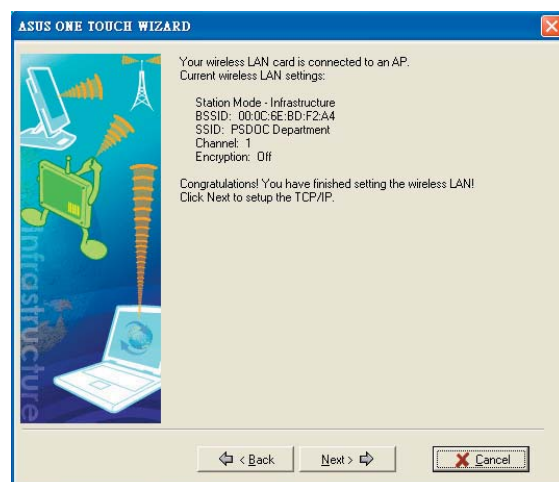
ASUS ONE TOUCH WIZARD

Your wireless LAN card is connected to an AP.
Current wireless LAN settings:

Station Mode - Infrastructure
BSSID: 00:0C:6E:BD:F2:A4
SSID: PSDOC Department
Channel: 1
Encryption: Off

Congratulations! You have finished setting the wireless LAN!
Click Next to setup the TCP/IP.

Infrastructure

< Back

Next >

Cancel